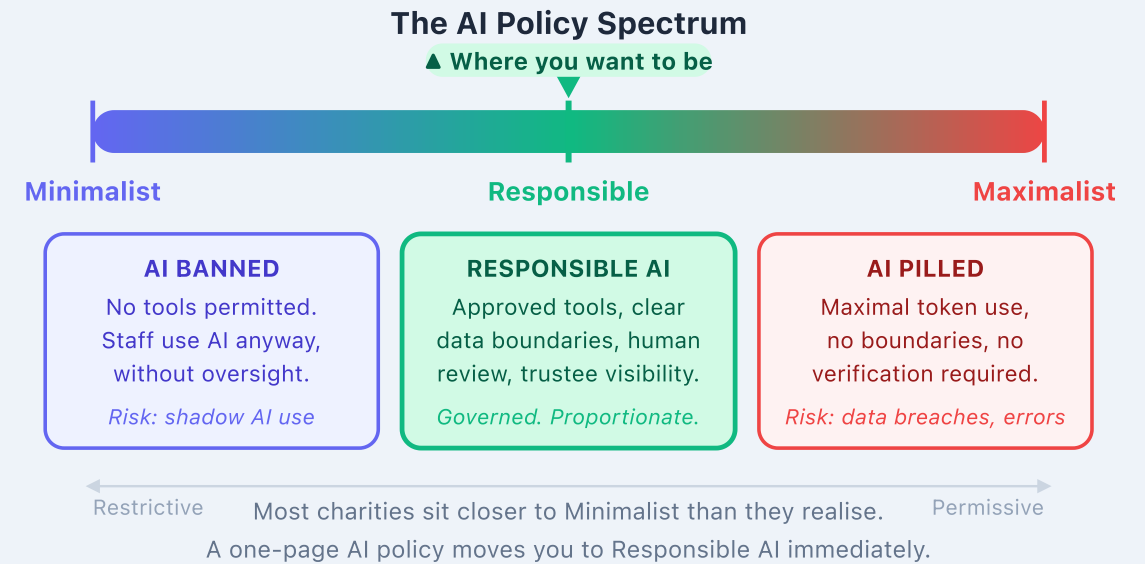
The AI Policy Spectrum

▲ Where you want to be

Minimalist

Responsible

Maximalist

AI BANNED
No tools permitted. Staff use AI anyway, without oversight.
Risk: shadow AI use

RESPONSIBLE AI
Approved tools, clear data boundaries, human review, trustee visibility.
Governed. Proportionate.

AI PILLED
Maximal token use, no boundaries, no verification required.
Risk: data breaches, errors

Restrictive

Permissive

Most charities sit closer to Minimalist than they realise.
A one-page AI policy moves you to Responsible AI immediately.